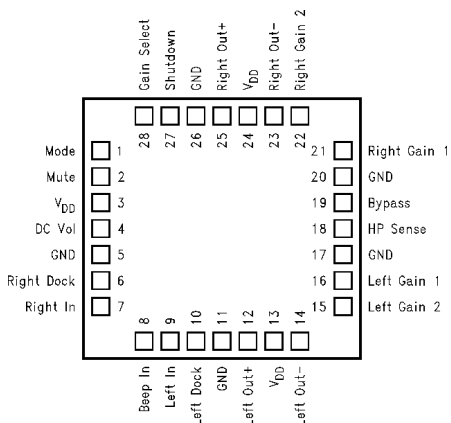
Gain Select
Shutdown
GND
Right Out+
$V_{DD}$
Right Out-
Right Gain 2

28 27 26 25 24 23 22

Mode 1
Mute 2
$V_{DD}$ 3
DC Vol 4
GND 5
Right Dock 6
Right In 7

21 Right Gain 1
20 GND
19 Bypass
18 HP Sense
17 GND
16 Left Gain 1
15 Left Gain 2

8 9 10 11 12 13 14

Beep In
Left In
Left Dock
GND
Left Out+
$V_{DD}$
Left Out-